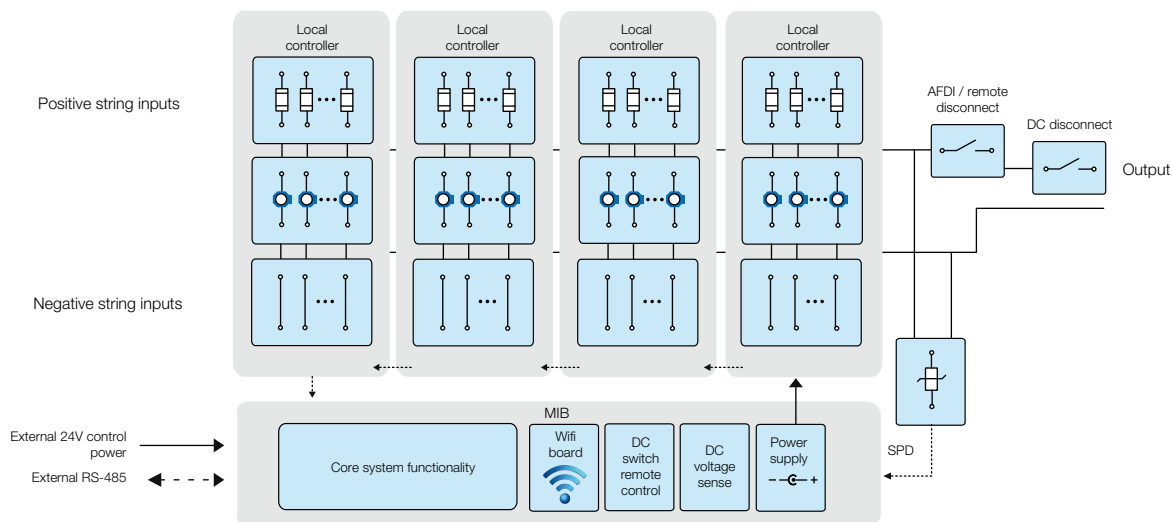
Local controller

Local controller

Local controller

Local controller

Positive string inputs

Negative string inputs

AFDI / remote disconnect

DC disconnect

Output

MIB

External 24V control power

External RS-485

Core system functionality

Wifi board

DC switch remote control

DC voltage sense

Power supply

SPD